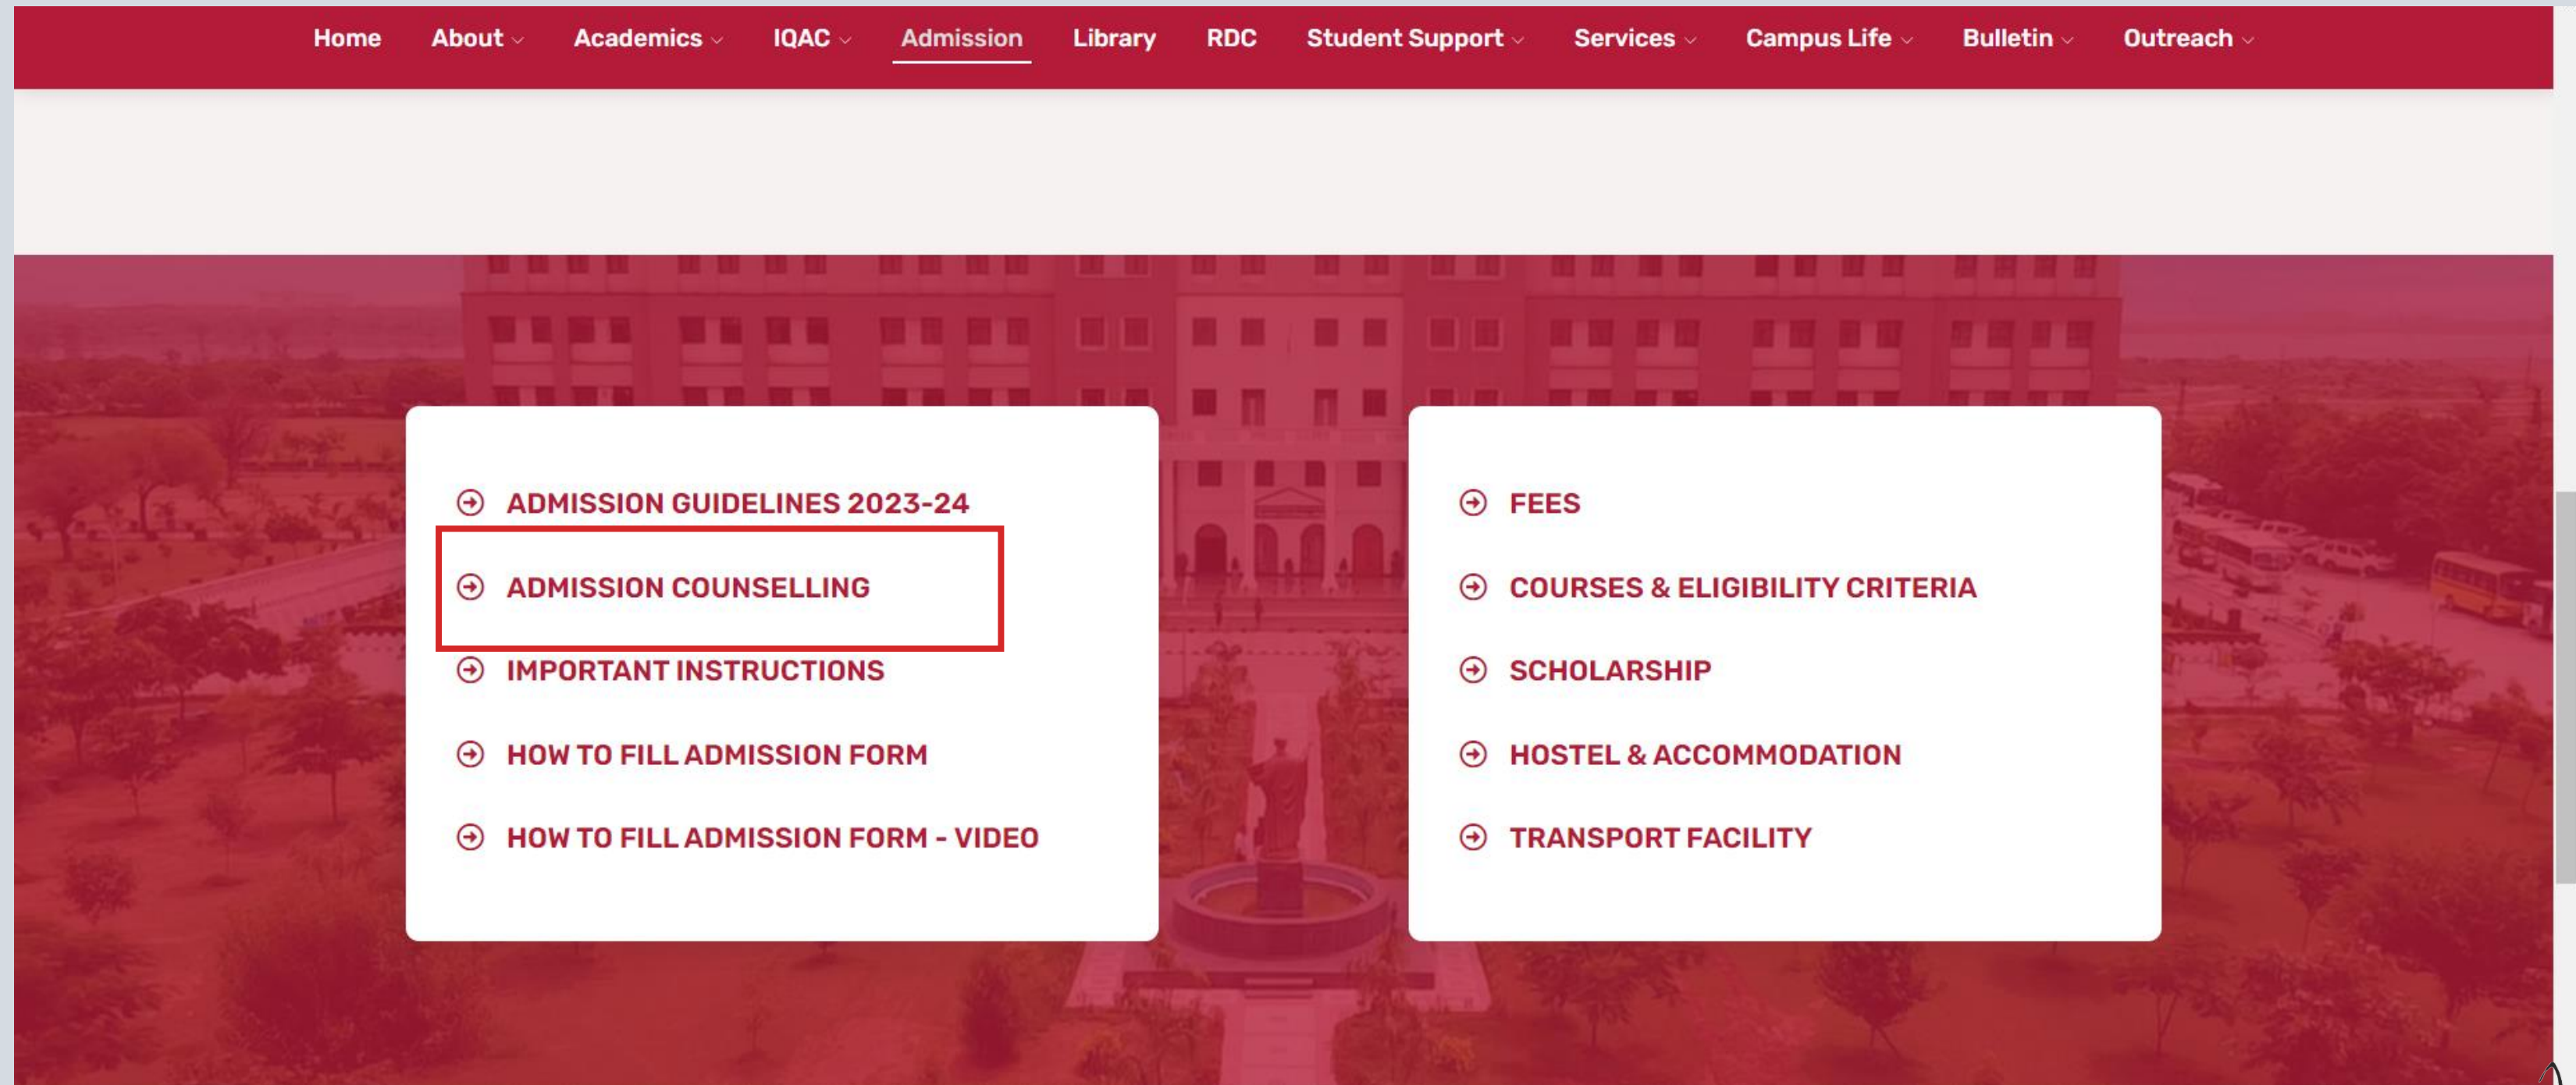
Home About Academics IQAC Admission Library RDC Student Support Services Campus Life Bulletin Outreach

ADMISSION GUIDELINES 2023-24

ADMISSION COUNSELLING

IMPORTANT INSTRUCTIONS

HOW TO FILL ADMISSION FORM

HOW TO FILL ADMISSION FORM - VIDEO

FEES

COURSES & ELIGIBILITY CRITERIA

SCHOLARSHIP

HOSTEL & ACCOMMODATION

TRANSPORT FACILITY